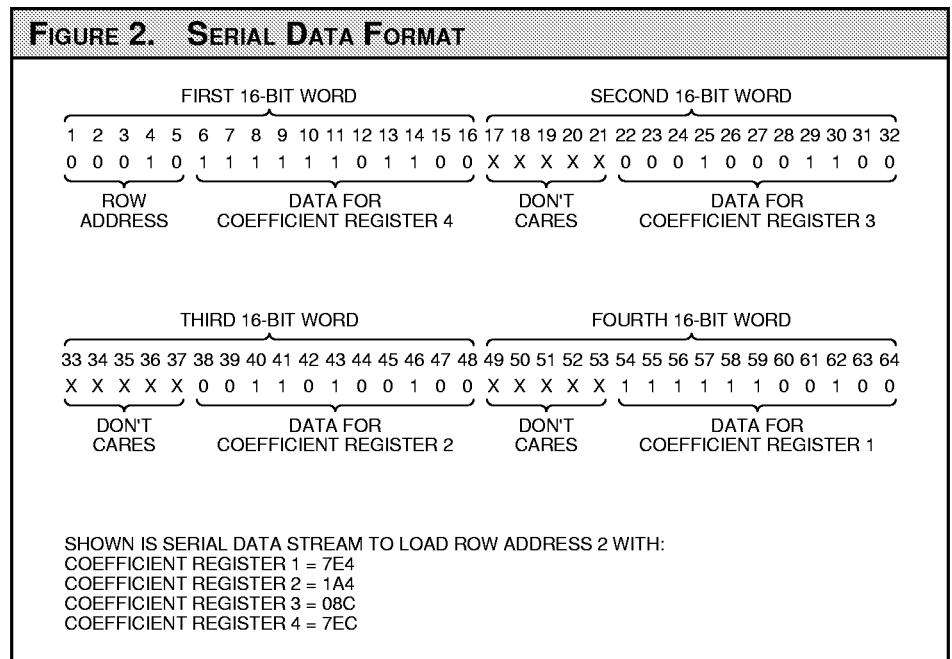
FIGURE 2. SERIAL DATA FORMAT

FIRST 16-BIT WORD

SECOND 16-BIT WORD

1 2 3 4 5 6 7 8 9 10 11 12 13 14 15 16 17 18 19 20 21 22 23 24 25 26 27 28 29 30 31 32

0 0 0 1 0 1 1 1 1 1 1 0 1 1 0 0 X X X X X 0 0 0 1 0 0 0 1 1 0 0

ROW ADDRESS

DATA FOR COEFFICIENT REGISTER 4

DON'T CARES

DATA FOR COEFFICIENT REGISTER 3

THIRD 16-BIT WORD

FOURTH 16-BIT WORD

33 34 35 36 37 38 39 40 41 42 43 44 45 46 47 48 49 50 51 52 53 54 55 56 57 58 59 60 61 62 63 64

X X X X X 0 0 1 1 0 1 0 0 1 0 0 X X X X X 1 1 1 1 1 1 0 0 1 0 0

DON'T CARES

DATA FOR COEFFICIENT REGISTER 2

DON'T CARES

DATA FOR COEFFICIENT REGISTER 1

SHOWN IS SERIAL DATA STREAM TO LOAD ROW ADDRESS 2 WITH:
COEFFICIENT REGISTER 1 = 7E4
COEFFICIENT REGISTER 2 = 1A4
COEFFICIENT REGISTER 3 = 08C
COEFFICIENT REGISTER 4 = 7EC